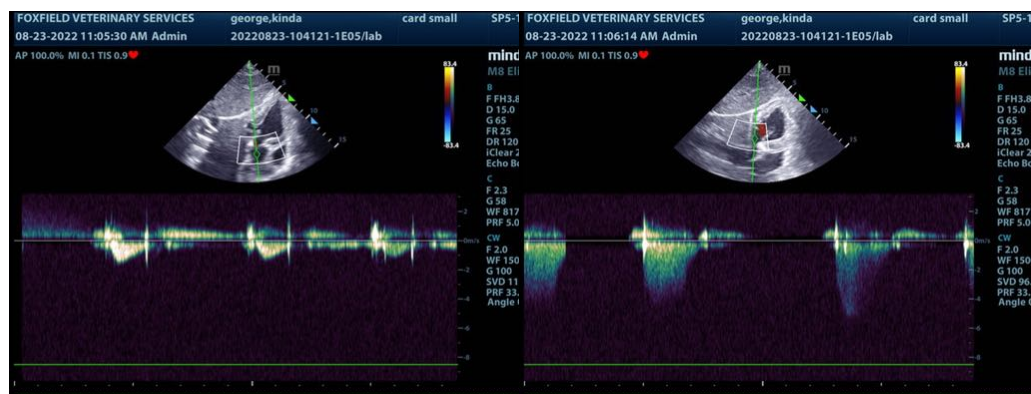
FOXFIELD VETERINARY SERVICES george,kinda card small SP5-1
08-23-2022 11:05:30 AM Admin 20220823-104121-1E05/lab
AP 100.0% MI 0.1 TIS 0.9
mind
M8 Eli
83.4
-83.4
B
F FH3.8
D 15.0
G 65
FR 25
DR 120
iClear 2
Echo Bo
C
F 2.3
G 58
WF 817
PRF 5.0
CW
F 2.0
WF 150
G 100
SVD 11
PRF 33.
Angle 0
-2
-0m/s
-2
-4
-6
-8

FOXFIELD VETERINARY SERVICES george,kinda card small SP5-1
08-23-2022 11:06:14 AM Admin 20220823-104121-1E05/lab
AP 100.0% MI 0.1 TIS 0.9
mind
M8 Eli
83.4
-83.4
B
F FH3.8
D 15.0
G 65
FR 25
DR 120
iClear 2
Echo Bo
C
F 2.3
G 58
WF 817
PRF 5.0
CW
F 2.0
WF 150
G 100
SVD 96.
PRF 33.
Angle 0
-2
-0m/s
-2
-4
-6
-8